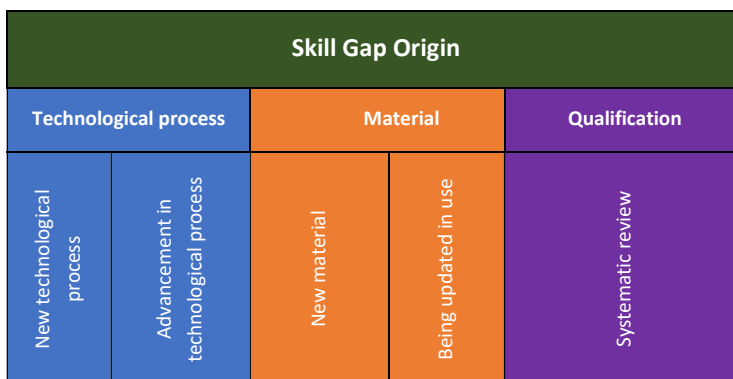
Skill Gap Origin

| Technological process | | Material | | Qualification |
|---|---|---|---|---|
| New technological process | Advancement in technological process | New material | Being updated in use | Systematic review |